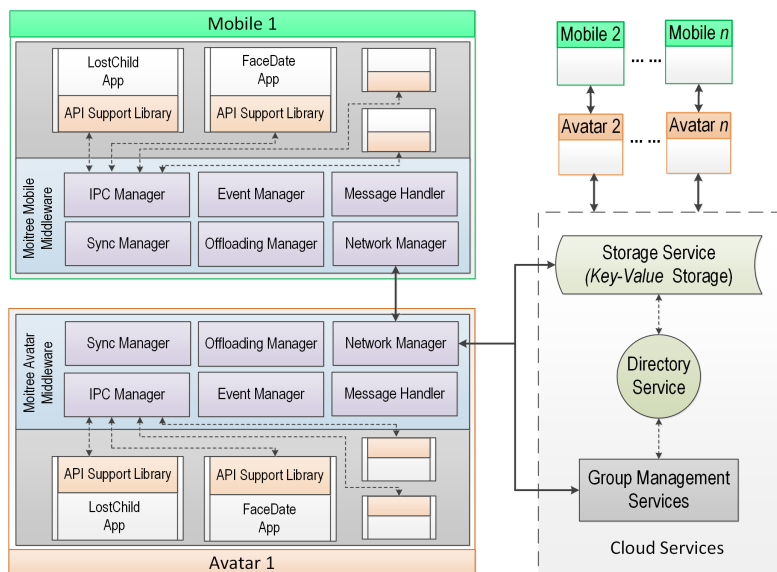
Mobile 1

LostChild App

API Support Library

FaceDate App

API Support Library

Moitree Mobile Middleware

IPC Manager

Event Manager

Message Handler

Sync Manager

Offloading Manager

Network Manager

Mobile 2

Mobile *n*

Avatar 2

Avatar *n*

Storage Service (*Key-Value* Storage)

Directory Service

Group Management Services

Cloud Services

Moitree Avatar Middleware

Sync Manager

Offloading Manager

Network Manager

IPC Manager

Event Manager

Message Handler

API Support Library

LostChild App

API Support Library

FaceDate App

Avatar 1